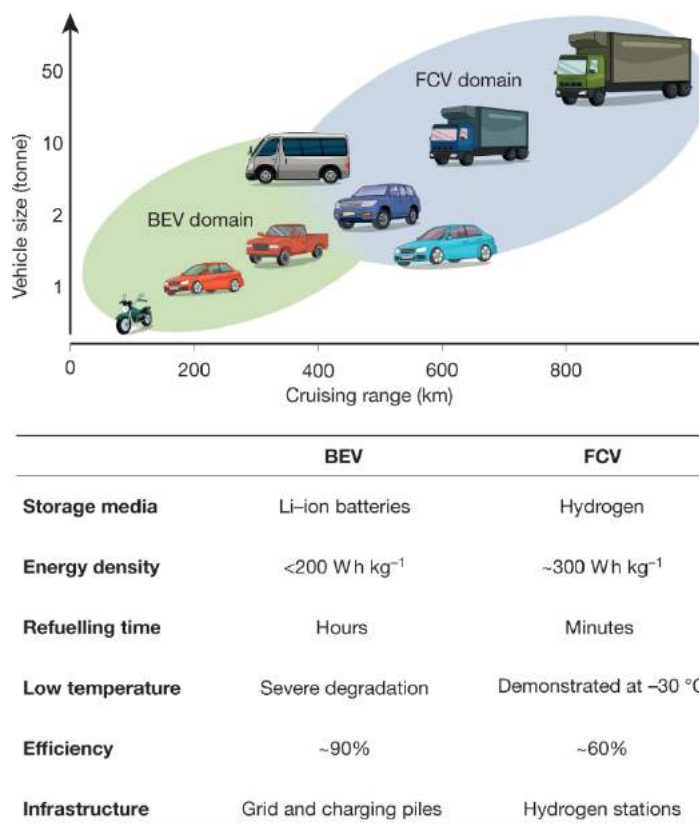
50

10

2

1

Vehicle size (tonne)

FCV domain

BEV domain

0 200 400 600 800

Cruising range (km)

| | BEV | FCV |
|---|---|---|
| Storage media | Li–ion batteries | Hydrogen |
| Energy density | <200 W h kg$^{-1}$ | ~300 W h kg$^{-1}$ |
| Refuelling time | Hours | Minutes |
| Low temperature | Severe degradation | Demonstrated at −30 °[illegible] |
| Efficiency | ~90% | ~60% |
| Infrastructure | Grid and charging piles | Hydrogen stations |